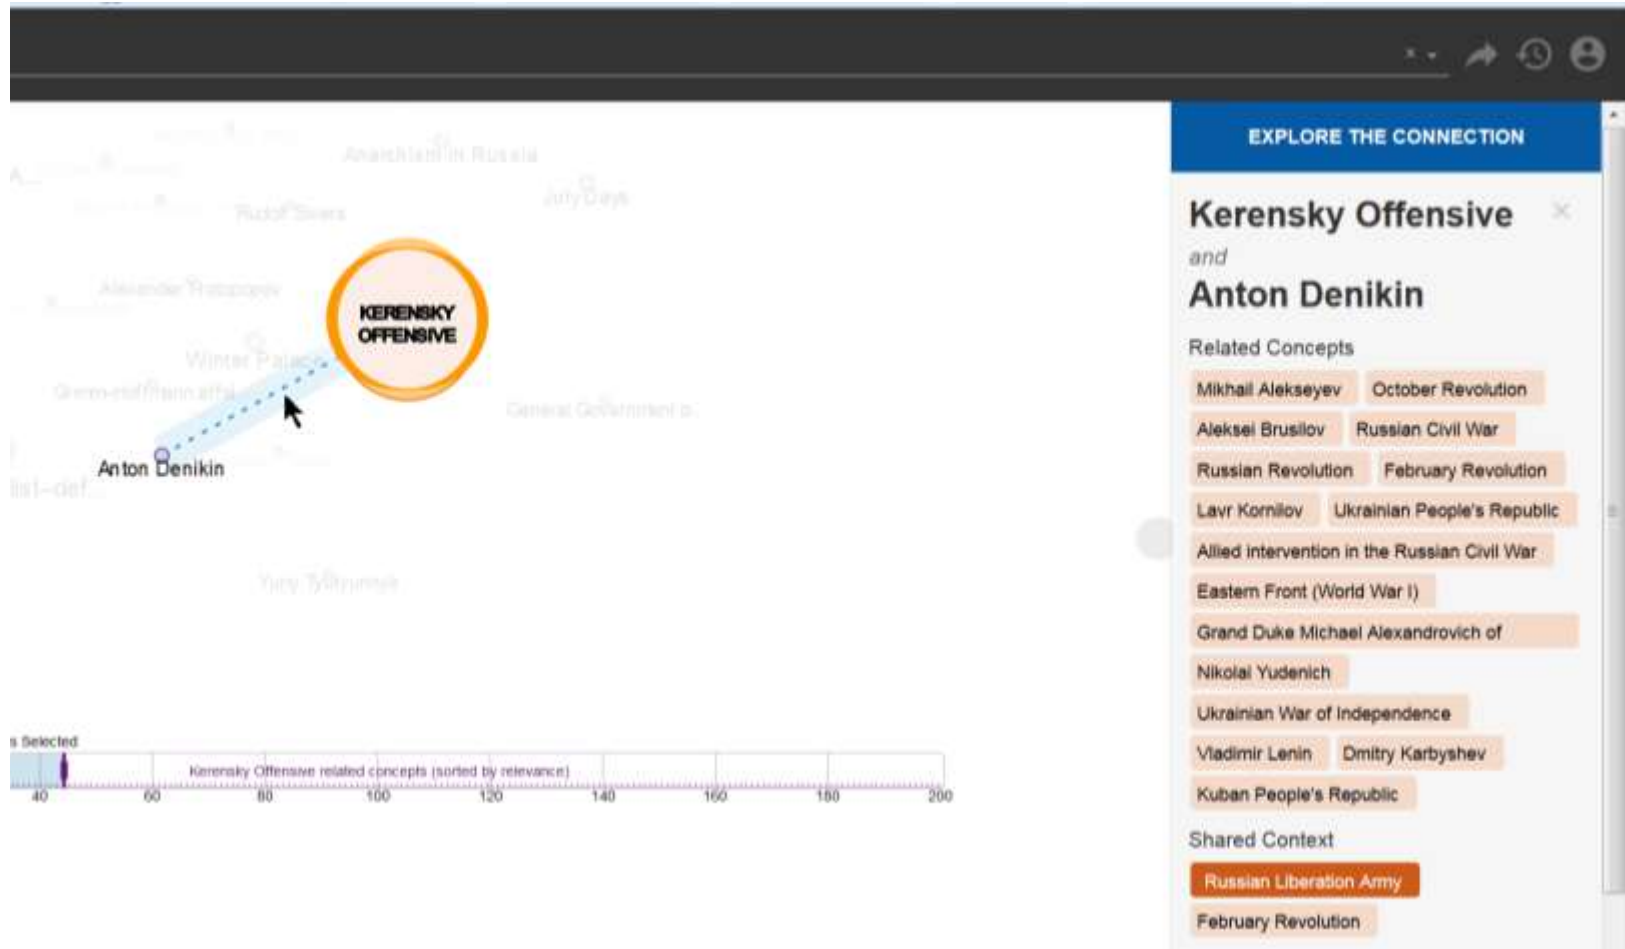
Anarchism in Russia

July Days

Rudolf Sivers

Alexander Protopopov

KERENSKY OFFENSIVE

Winter Palace

General Government o

Anton Denikin

Yury Tyutyunnyk

s Selected

Kerensky Offensive related concepts (sorted by relevance)

40 60 80 100 120 140 160 180 200

EXPLORE THE CONNECTION

Kerensky Offensive

and

Anton Denikin

Related Concepts

Mikhail Alekseyev
October Revolution
Aleksei Brusilov
Russian Civil War
Russian Revolution
February Revolution
Lavr Kornilov
Ukrainian People's Republic
Allied intervention in the Russian Civil War
Eastern Front (World War I)
Grand Duke Michael Alexandrovich of
Nikolai Yudenich
Ukrainian War of Independence
Vladimir Lenin
Dmitry Karbyshev
Kuban People's Republic

Shared Context

Russian Liberation Army
February Revolution